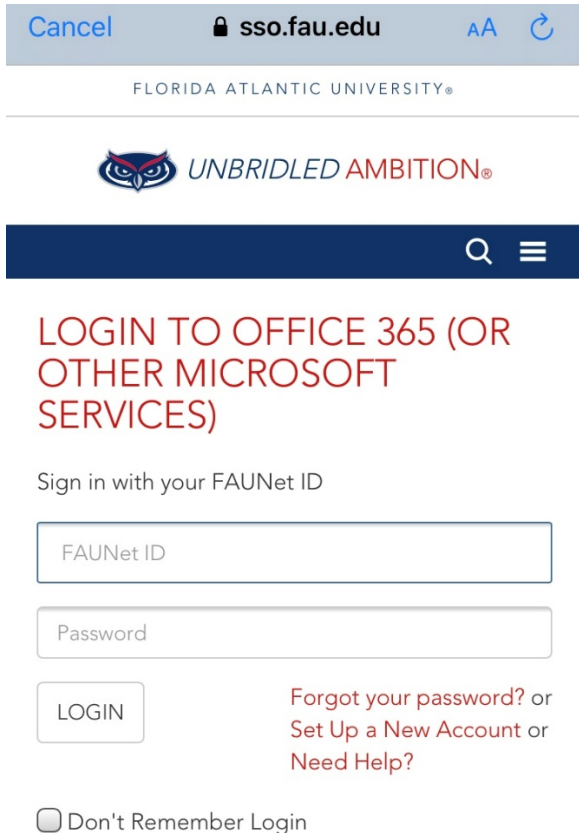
Cancel sso.fau.edu AA

FLORIDA ATLANTIC UNIVERSITY®

UNBRIDLED AMBITION®

LOGIN TO OFFICE 365 (OR OTHER MICROSOFT SERVICES)

Sign in with your FAUNet ID

FAUNet ID

Password

LOGIN

Forgot your password? or Set Up a New Account or Need Help?

Don't Remember Login